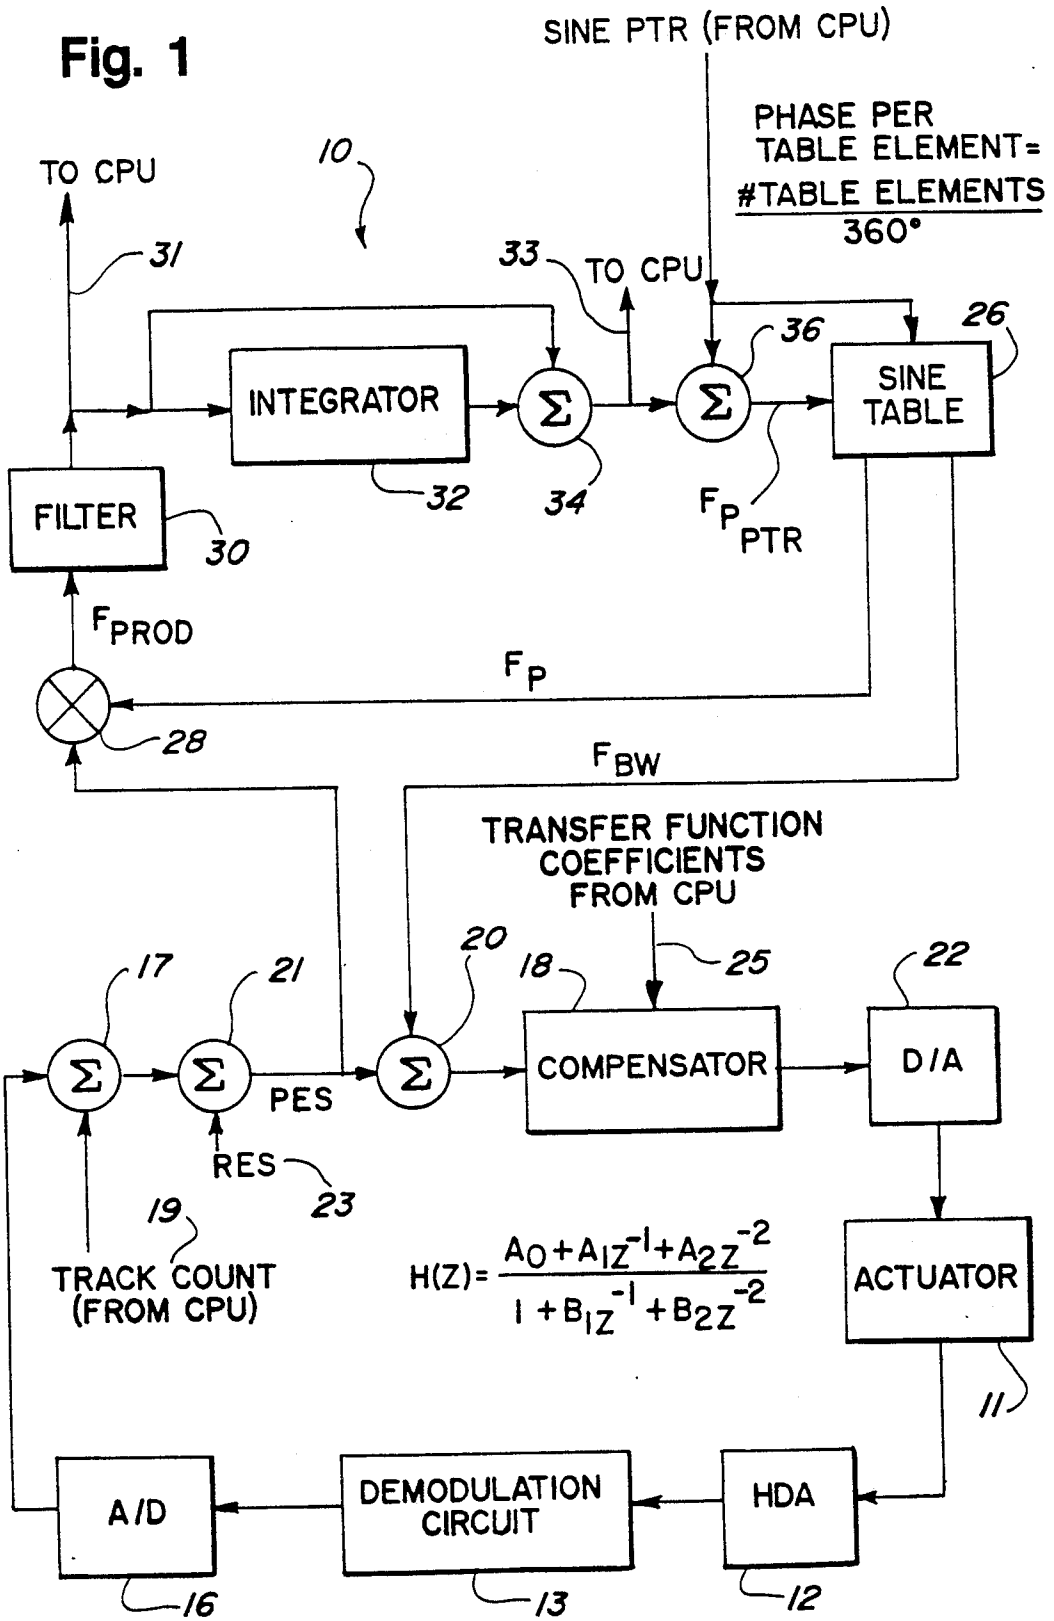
Fig. 1

SINE PTR (FROM CPU)

PHASE PER TABLE ELEMENT= $\frac{\#TABLE\ ELEMENTS}{360°}$

TO CPU

10

31

33

TO CPU

36

26

INTEGRATOR

$\Sigma$

$\Sigma$

SINE TABLE

32

34

$F_{P_{PTR}}$

FILTER

30

$F_{PROD}$

$F_P$

28

$F_{BW}$

TRANSFER FUNCTION COEFFICIENTS FROM CPU

17

21

20

18

25

22

$\Sigma$

$\Sigma$

PES

$\Sigma$

COMPENSATOR

D/A

RES

23

19

TRACK COUNT (FROM CPU)

$H(Z)=\frac{A_0+A_1Z^{-1}+A_2Z^{-2}}{1+B_1Z^{-1}+B_2Z^{-2}}$

ACTUATOR

11

A/D

DEMODULATION CIRCUIT

HDA

16

13

12